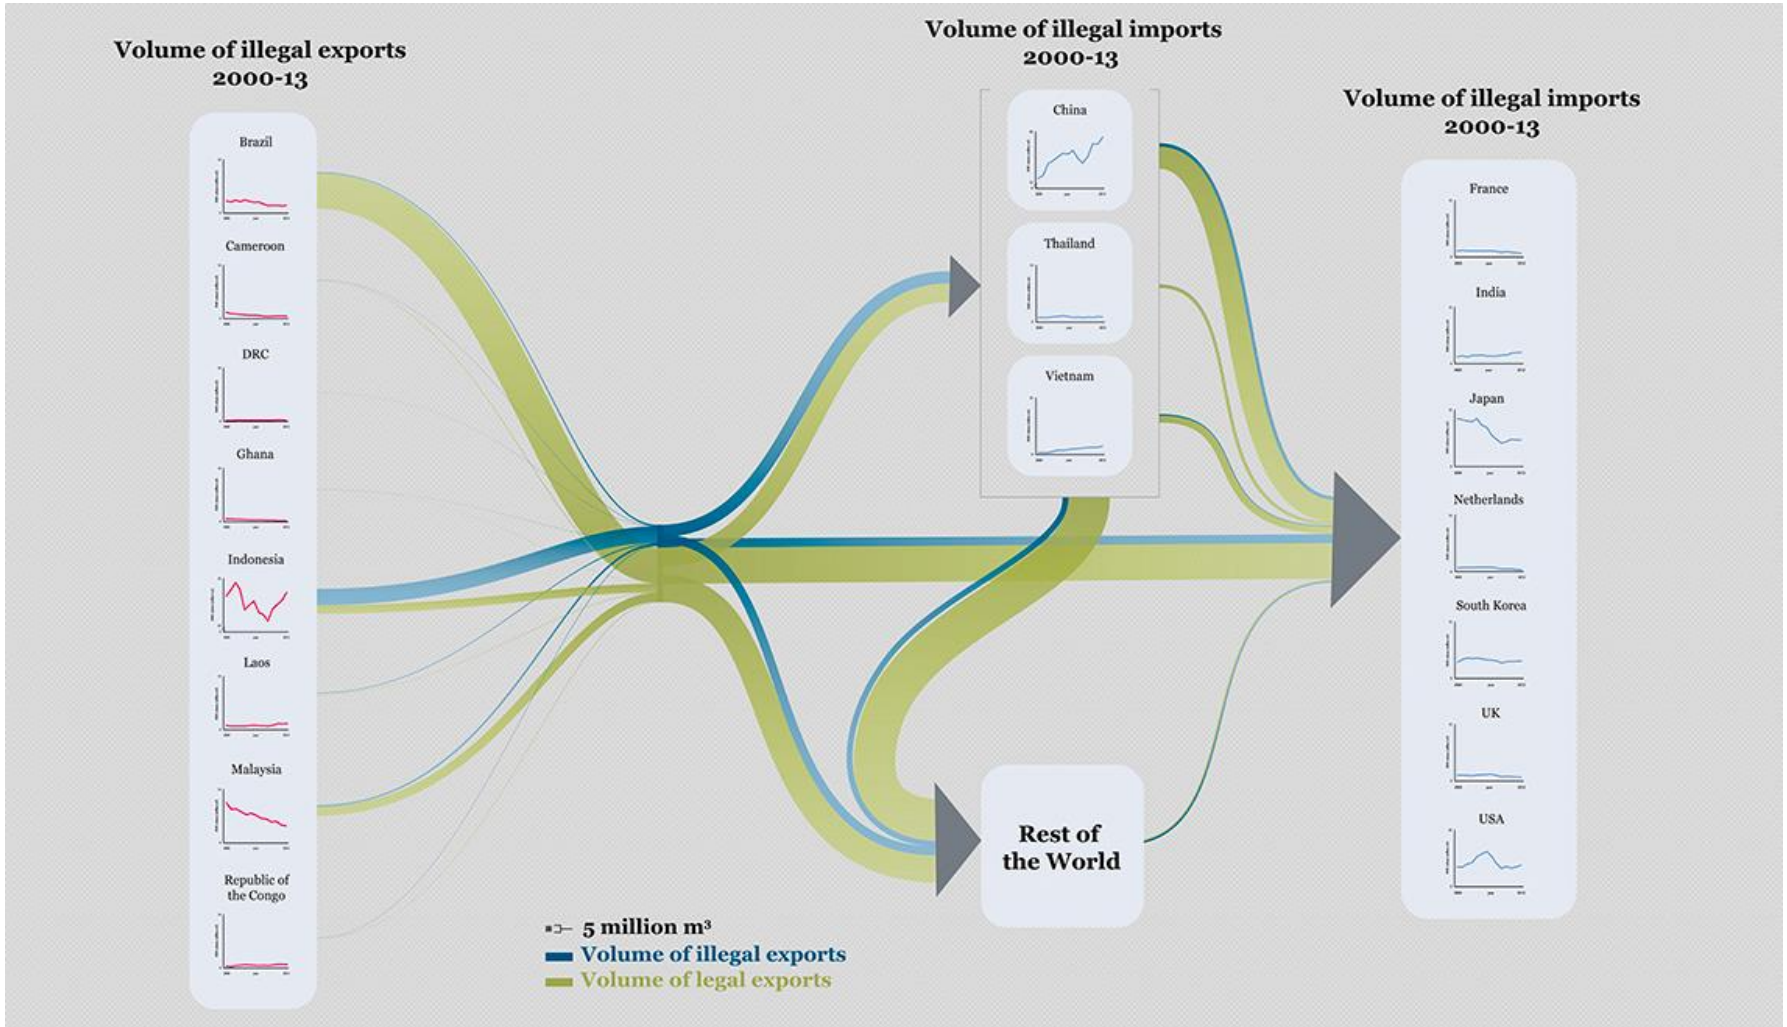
Volume of illegal exports
2000-13

Brazil

Cameroon

DRC

Ghana

Indonesia

Laos

Malaysia

Republic of the Congo

Volume of illegal imports
2000-13

China

Thailand

Vietnam

Rest of the World

Volume of illegal imports
2000-13

France

India

Japan

Netherlands

South Korea

UK

USA

5 million m³
Volume of illegal exports
Volume of legal exports